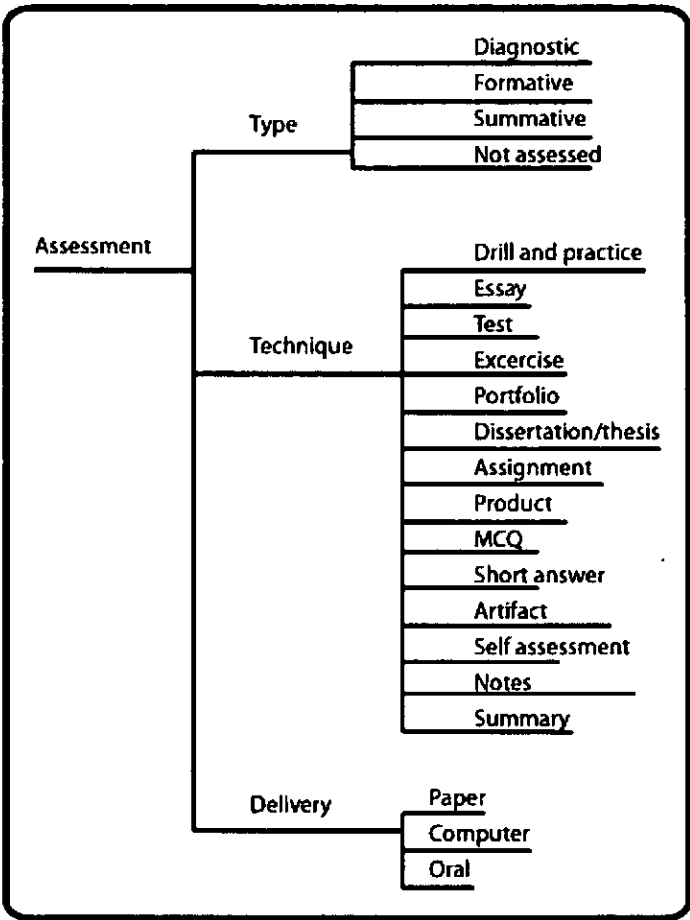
Assessment

Type

Diagnostic
Formative
Summative
Not assessed

Technique

Drill and practice
Essay
Test
Excercise
Portfolio
Dissertation/thesis
Assignment
Product
MCQ
Short answer
Artifact
Self assessment
Notes
Summary

Delivery

Paper
Computer
Oral